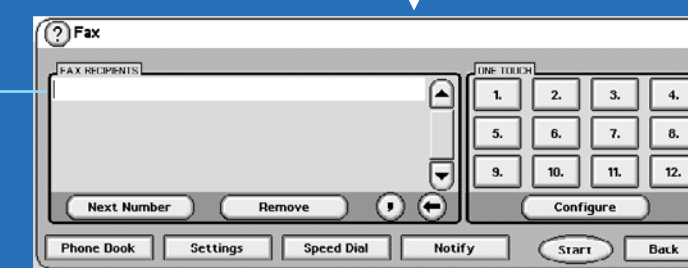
? Fax

FAX RECIPIENTS

Next Number
Remove
,

ONE TOUCH

| 1. | 2. | 3. | 4. |
|---|---|---|---|
| 5. | 6. | 7. | 8. |
| 9. | 10. | 11. | 12. |

Configure

Phone Book
Settings
Speed Dial
Notify
Start
Back